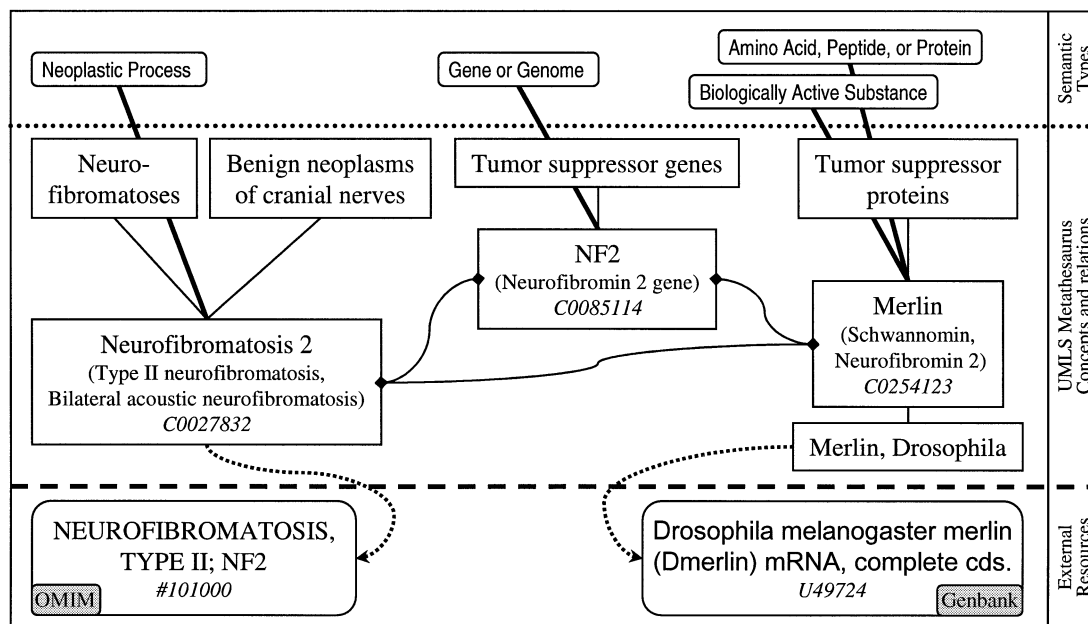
Semantic Types

Neoplastic Process

Gene or Genome

Amino Acid, Peptide, or Protein

Biologically Active Substance

UMLS Metathesaurus Concepts and relations

Neurofibromatoses

Benign neoplasms of cranial nerves

Tumor suppressor genes

Tumor suppressor proteins

NF2
(Neurofibromin 2 gene)
C0085114

Merlin
(Schwannomin, Neurofibromin 2)
C0254123

Neurofibromatosis 2
(Type II neurofibromatosis, Bilateral acoustic neurofibromatosis)
C0027832

Merlin, Drosophila

External Resources

NEUROFIBROMATOSIS, TYPE II; NF2
#101000
OMIM

Drosophila melanogaster merlin (Dmerlin) mRNA, complete cds.
U49724
Genbank